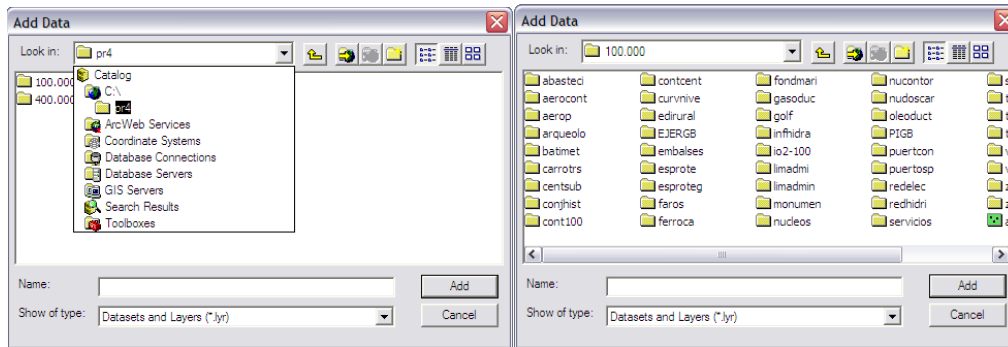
Add Data

Look in: pr4

100.000
400.000

Catalog
C:\
pr4
ArcWeb Services
Coordinate Systems
Database Connections
Database Servers
GIS Servers
Search Results
Toolboxes

Name:
Show of type: Datasets and Layers (*.lyr)

Add
Cancel

Add Data

Look in: 100.000

abasteci
aerocont
aerop
arqueolo
batimet
carrotrs
centsub
conjhist
cont100
contcent
curvnive
edirural
EJERGB
embalses
esprote
esproteg
faros
ferroca
fondmari
gasoduc
golf
infhidra
io2-100
limadmi
limadmin
monumen
nucleos
nucontor
nudoscar
oleoduct
PIGB
puertcon
puertosp
redelec
redhidri
servicios

Name:
Show of type: Datasets and Layers (*.lyr)

Add
Cancel